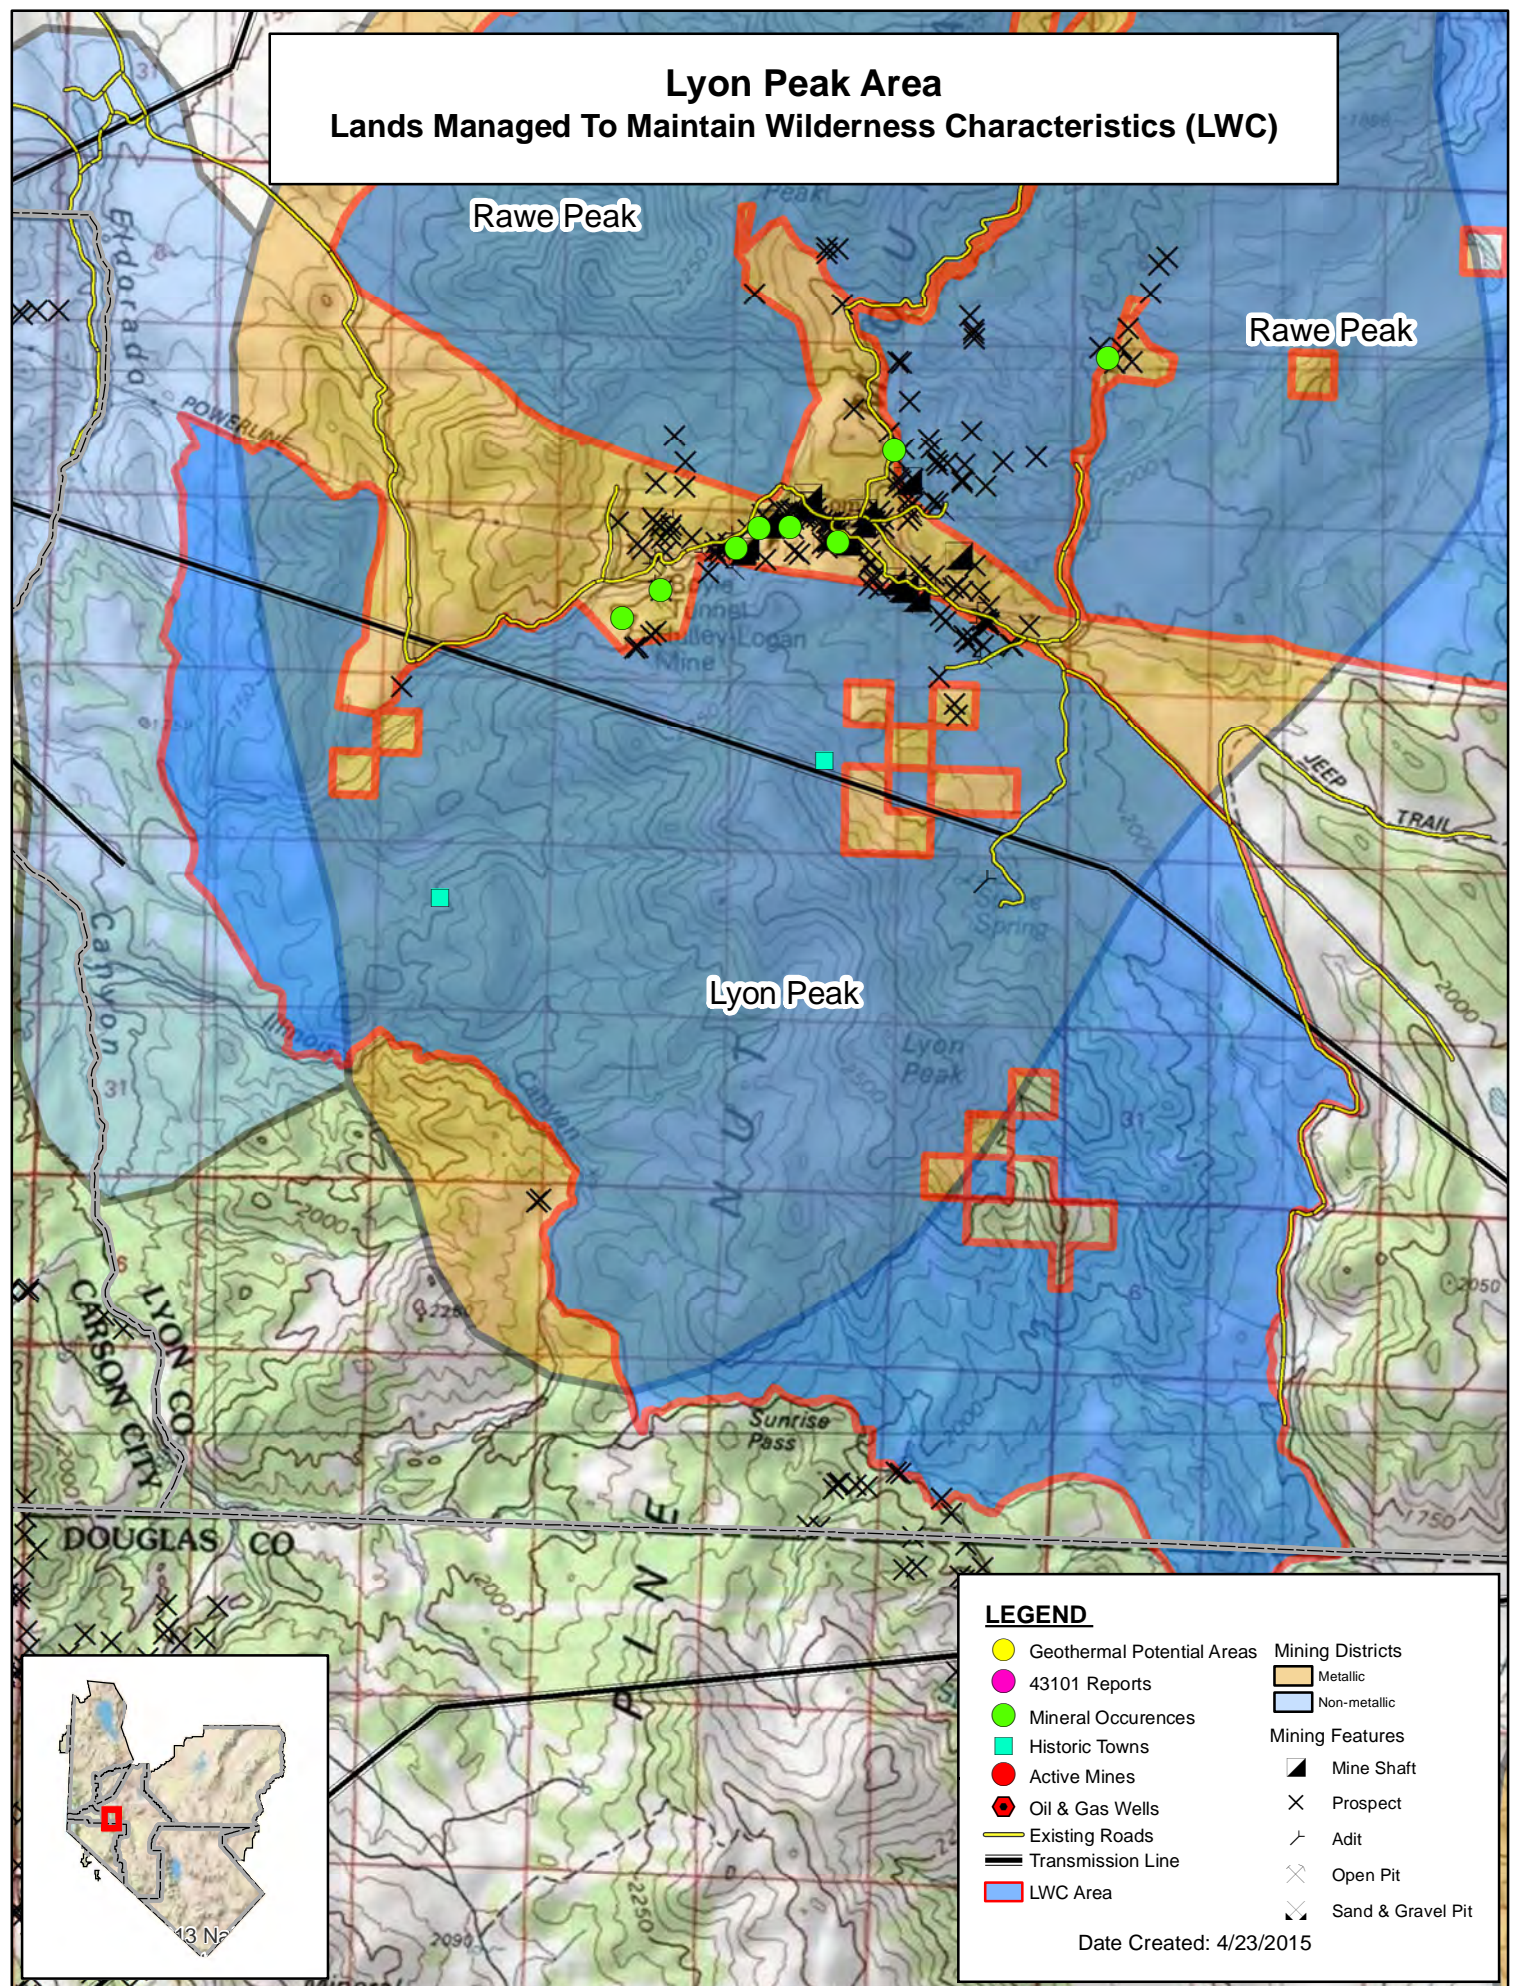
Lyon Peak Area
Lands Managed To Maintain Wilderness Characteristics (LWC)

Rawe Peak

Rawe Peak

Eldorado

POWERLINE

Tunnel

Halley-Logan Mine

JEEP TRAIL

Spring

Lyon Peak

Lyon Peak

Illinois

Canyon

Canyon

31

2000

2250

LYON CO

CARSON CITY

Sunrise Pass

DOUGLAS CO

PINE NUT

2000

2050

1750

2000

2250

2090

LEGEND
Geothermal Potential Areas
43101 Reports
Mineral Occurences
Historic Towns
Active Mines
Oil & Gas Wells
Existing Roads
Transmission Line
LWC Area

Mining Districts
Metallic
Non-metallic
Mining Features
Mine Shaft
Prospect
Adit
Open Pit
Sand & Gravel Pit

Date Created: 4/23/2015